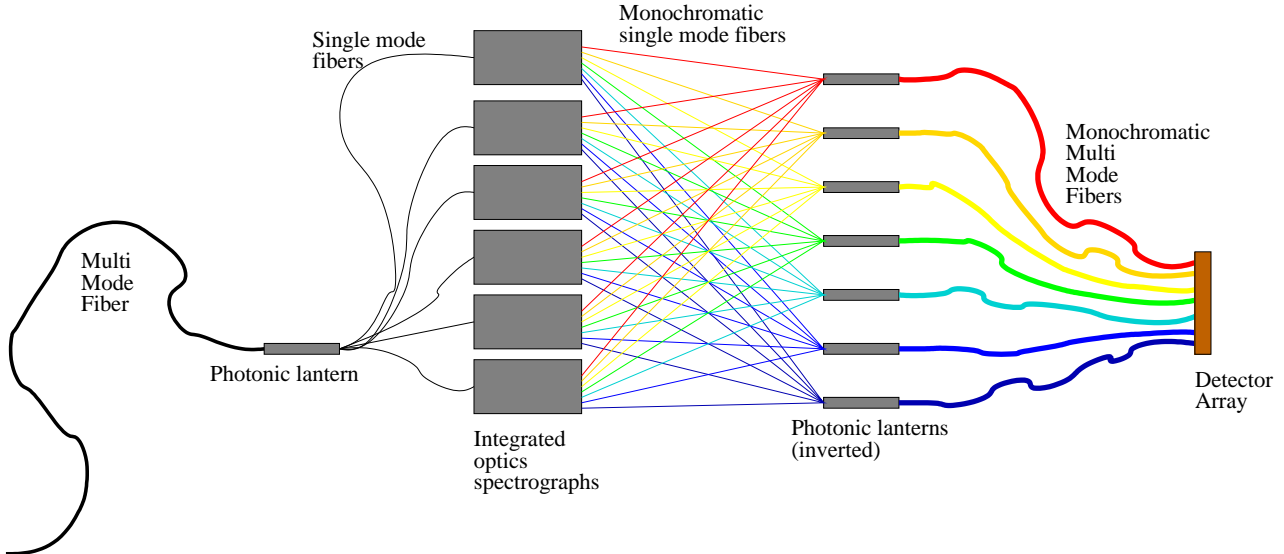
Single mode fibers

Monochromatic single mode fibers

Monochromatic Multi Mode Fibers

Multi Mode Fiber

Photonic lantern

Integrated optics spectrographs

Photonic lanterns (inverted)

Detector Array